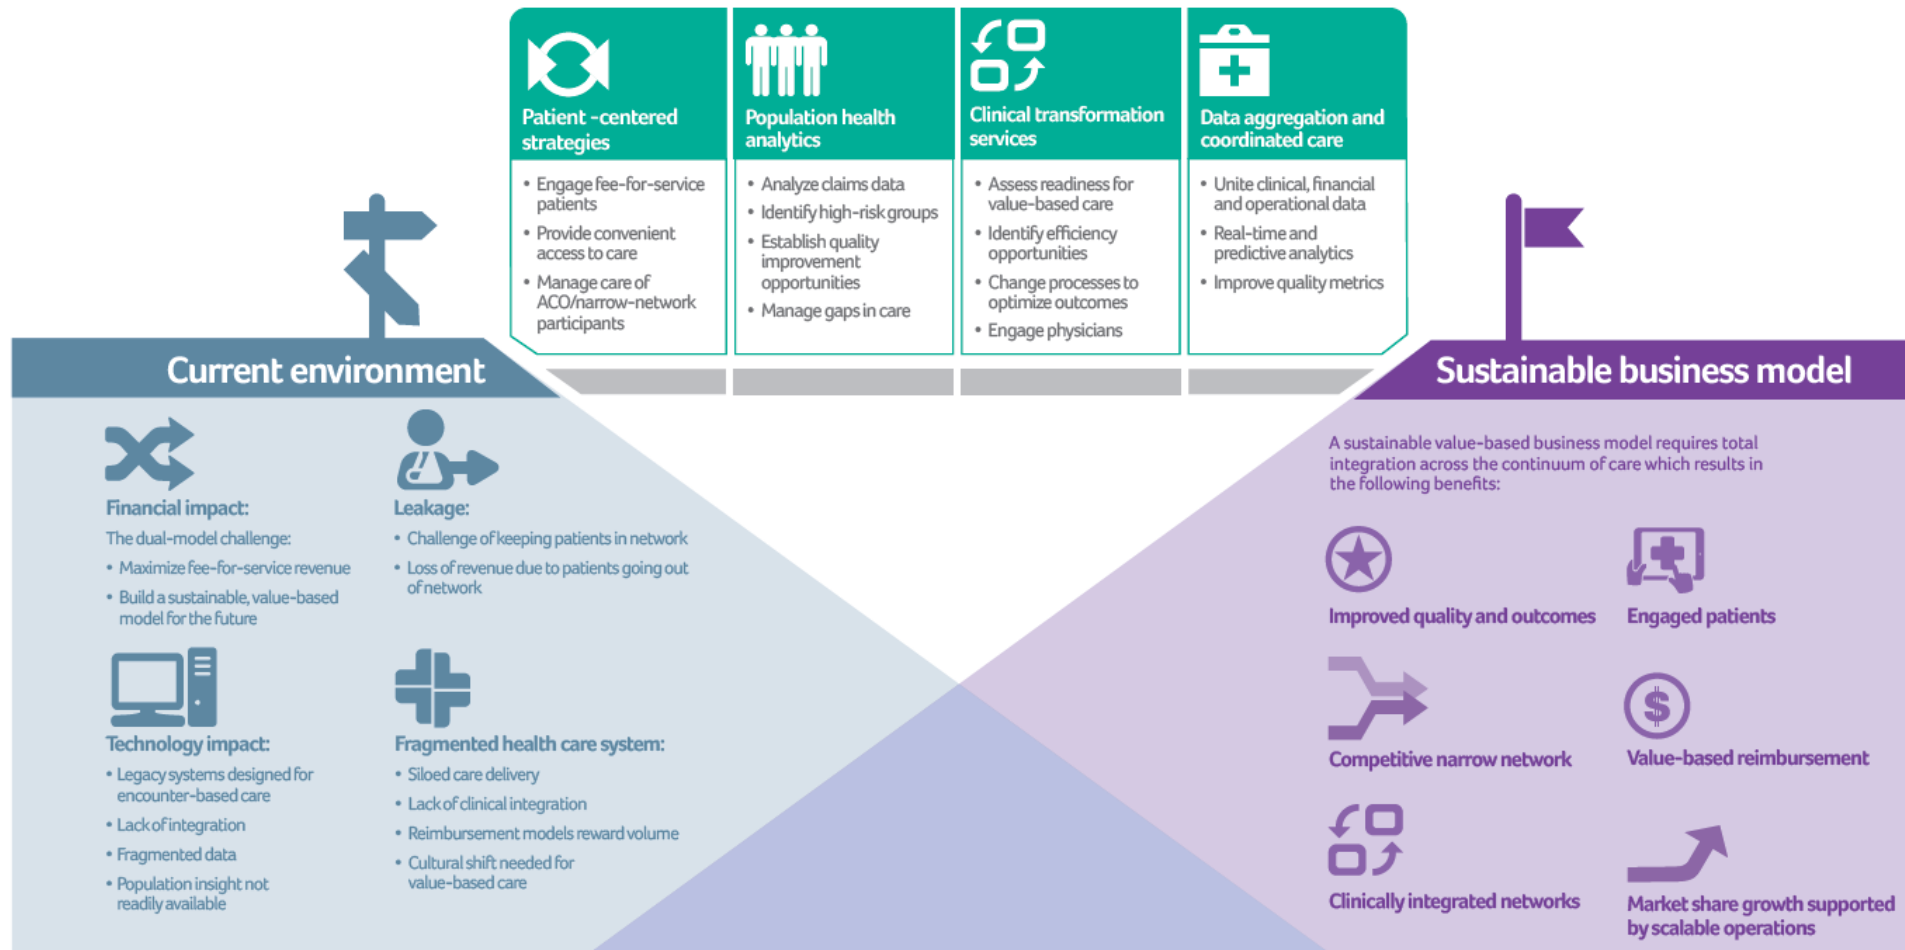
Patient -centered strategies

- Engage fee-for-service patients
- Provide convenient access to care
- Manage care of ACO/narrow-network participants

Population health analytics

- Analyze claims data
- Identify high-risk groups
- Establish quality improvement opportunities
- Manage gaps in care

Clinical transformation services

- Assess readiness for value-based care
- Identify efficiency opportunities
- Change processes to optimize outcomes
- Engage physicians

Data aggregation and coordinated care

- Unite clinical, financial and operational data
- Real-time and predictive analytics
- Improve quality metrics

Current environment

Financial impact:
The dual-model challenge:
- Maximize fee-for-service revenue
- Build a sustainable, value-based model for the future

Leakage:
- Challenge of keeping patients in network
- Loss of revenue due to patients going out of network

Technology impact:
- Legacy systems designed for encounter-based care
- Lack of integration
- Fragmented data
- Population insight not readily available

Fragmented health care system:
- Siloed care delivery
- Lack of clinical integration
- Reimbursement models reward volume
- Cultural shift needed for value-based care

Sustainable business model

A sustainable value-based business model requires total integration across the continuum of care which results in the following benefits:

Improved quality and outcomes

Engaged patients

Competitive narrow network

Value-based reimbursement

Clinically integrated networks

Market share growth supported by scalable operations